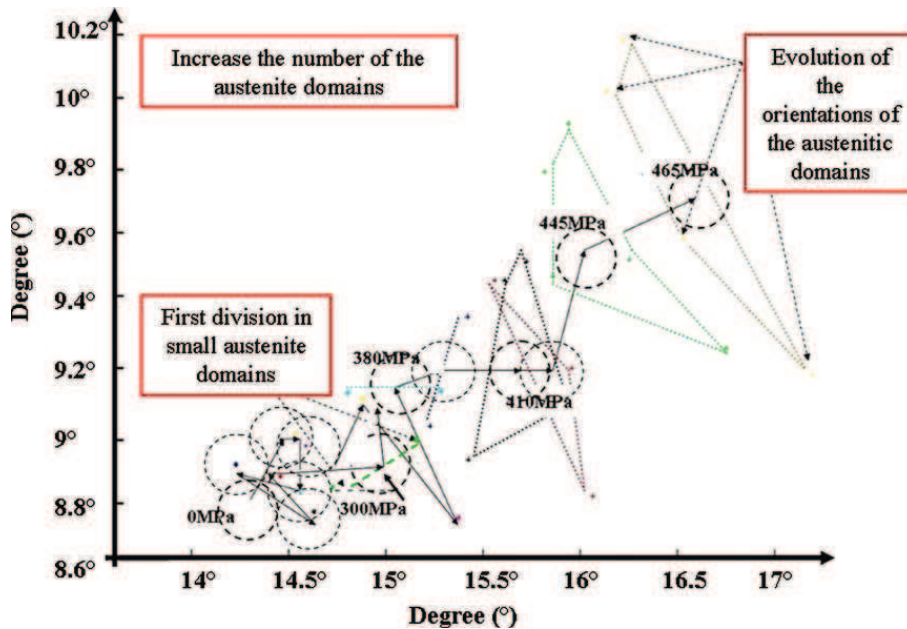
Increase the number of the austenite domains

Evolution of the orientations of the austenitic domains

First division in small austenite domains

465MPa
445MPa
380MPa
410MPa
300MPa
0MPa

Degree (°)

10.2°
10°
9.8°
9.6°
9.4°
9.2°
9°
8.8°
8.6°

14°
14.5°
15°
15.5°
16°
16.5°
17°

Degree (°)